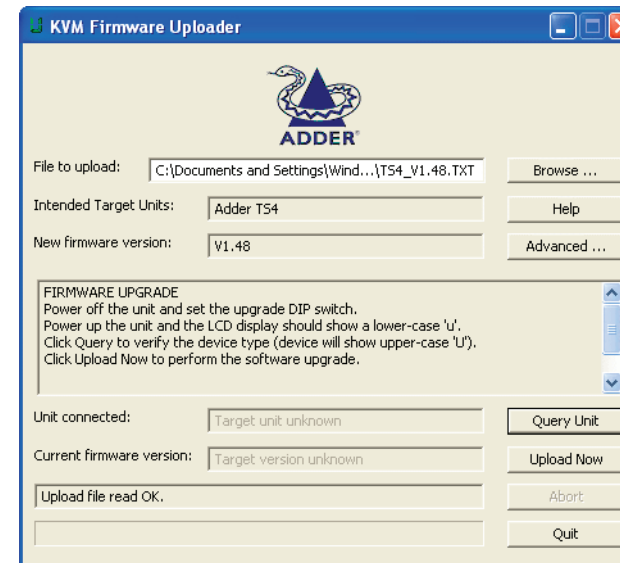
KVM Firmware Uploader

ADDER®

File to upload: C:\Documents and Settings\Wind...\TS4_V1.48.TXT

Browse ...

Intended Target Units: Adder TS4

Help

New firmware version: V1.48

Advanced ...

FIRMWARE UPGRADE
Power off the unit and set the upgrade DIP switch.
Power up the unit and the LCD display should show a lower-case 'u'.
Click Query to verify the device type (device will show upper-case 'U').
Click Upload Now to perform the software upgrade.

Unit connected: Target unit unknown

Query Unit

Current firmware version: Target version unknown

Upload Now

Upload file read OK.

Abort

Quit